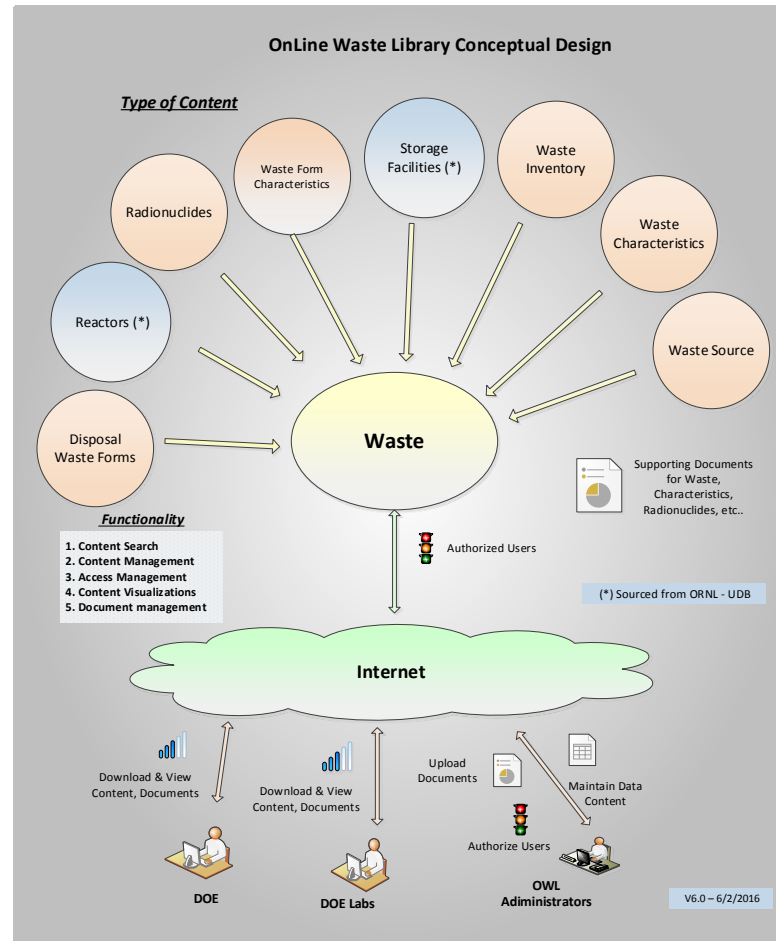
OnLine Waste Library Conceptual Design

Type of Content

Waste Form Characteristics

Storage Facilities (*)

Waste Inventory

Radionuclides

Waste Characteristics

Reactors (*)

Waste Source

Disposal Waste Forms

Waste

Supporting Documents for Waste, Characteristics, Radionuclides, etc..

Functionality

1. Content Search
2. Content Management
3. Access Management
4. Content Visualizations
5. Document management

Authorized Users

(*) Sourced from ORNL - UDB

Internet

Download & View Content, Documents

Download & View Content, Documents

Upload Documents

Maintain Data Content

Authorize Users

DOE

DOE Labs

OWL Adiministrators

V6.0 – 6/2/2016